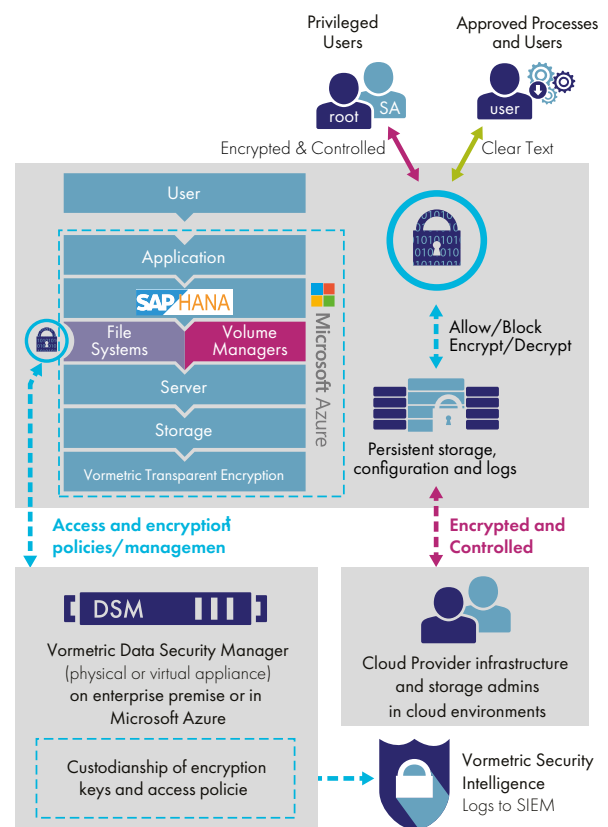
Privileged Users

Approved Processes and Users

root

SA

user

Encrypted & Controlled

Clear Text

User

Application

SAP HANA

File Systems

Volume Managers

Server

Storage

Vormetric Transparent Encryption

Microsoft Azure

Allow/Block Encrypt/Decrypt

Persistent storage, configuration and logs

Access and encryption policies/managemen

Encrypted and Controlled

DSM

Vormetric Data Security Manager (physical or virtual appliance) on enterprise premise or in Microsoft Azure

Cloud Provider infrastructure and storage admins in cloud environments

Custodianship of encryption keys and access policie

Vormetric Security Intelligence
Logs to SIEM